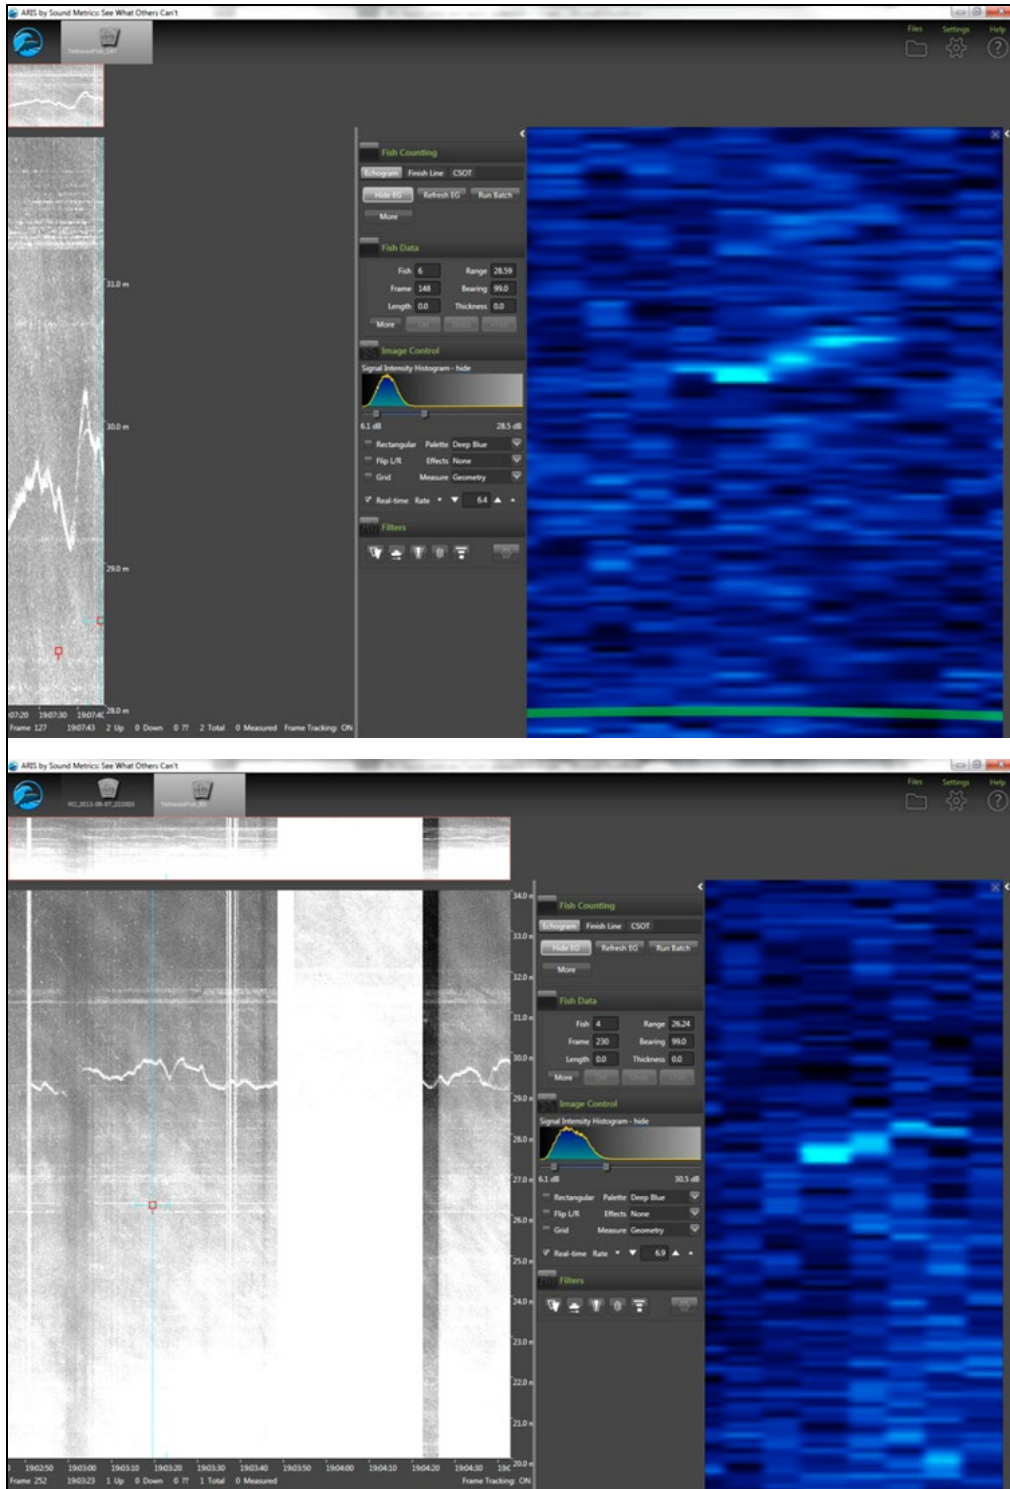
ARIS by Sound Metrics: See What Others Can't

Files Settings Help

Fish Counting
Echogram Finish Line CSOT
Hide EG Refresh EG Run Batch
More

Fish Data
Fish 6 Range 28.59
Frame 148 Bearing 99.0
Length 0.0 Thickness 0.0
More

Image Control
Signal Intensity Histogram - hide
6.1 dB 28.5 dB
Rectangular Palette Deep Blue
Flip L/R Effects None
Grid Measure Geometry
Real-time Rate 6.4

Filters

31.0 m
30.0 m
29.0 m
28.0 m

190720 190730 190740
Frame 127 190743 2 Up 0 Down 0 ?? 2 Total 0 Measured Frame Tracking: ON

ARIS by Sound Metrics: See What Others Can't

Files Settings Help

Fish Counting
Echogram Finish Line CSOT
Hide EG Refresh EG Run Batch
More

Fish Data
Fish 4 Range 26.24
Frame 230 Bearing 99.0
Length 0.0 Thickness 0.0
More

Image Control
Signal Intensity Histogram - hide
6.1 dB 30.5 dB
Rectangular Palette Deep Blue
Flip L/R Effects None
Grid Measure Geometry
Real-time Rate 6.9

Filters

34.0 m
33.0 m
32.0 m
31.0 m
30.0 m
29.0 m
28.0 m
27.0 m
26.0 m
25.0 m
24.0 m
23.0 m
22.0 m
21.0 m
20.0 m

190250 190300 190310 190320 190330 190340 190350 190400 190410 190420 190430
Frame 252 190323 1 Up 0 Down 0 ?? 1 Total 0 Measured Frame Tracking: ON